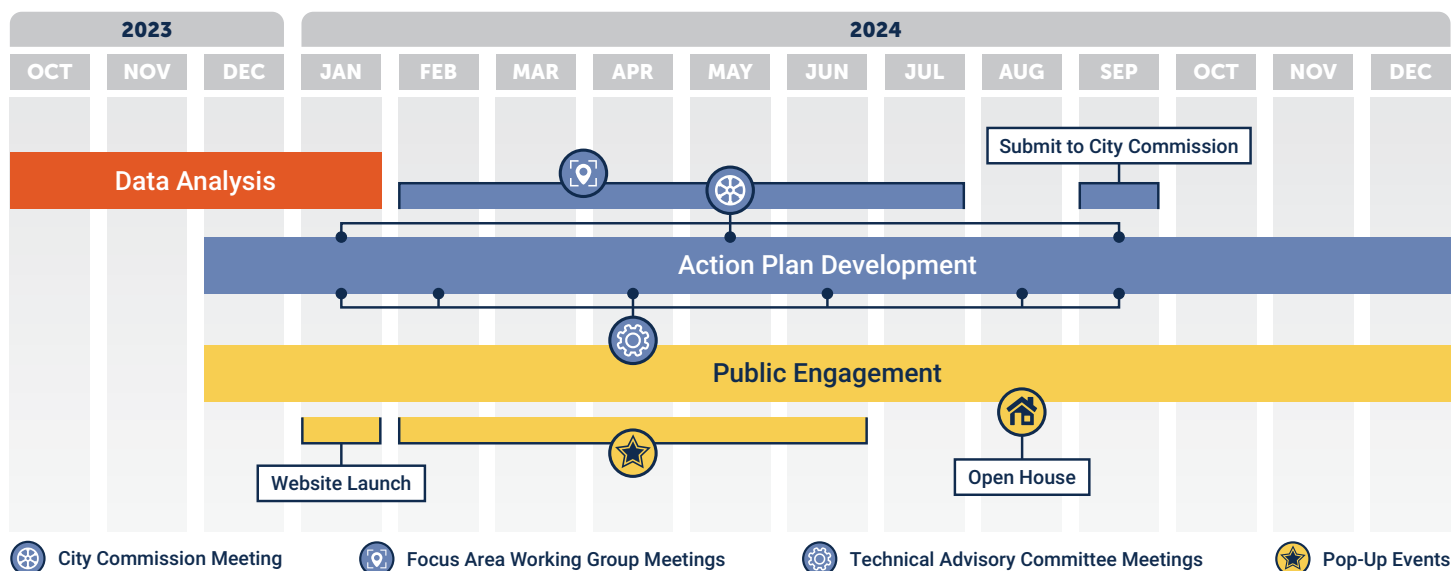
2023

2024

OCT NOV DEC JAN FEB MAR APR MAY JUN JUL AUG SEP OCT NOV DEC

Submit to City Commission

Data Analysis

Action Plan Development

Public Engagement

Website Launch

Open House

City Commission Meeting
Focus Area Working Group Meetings
Technical Advisory Committee Meetings
Pop-Up Events